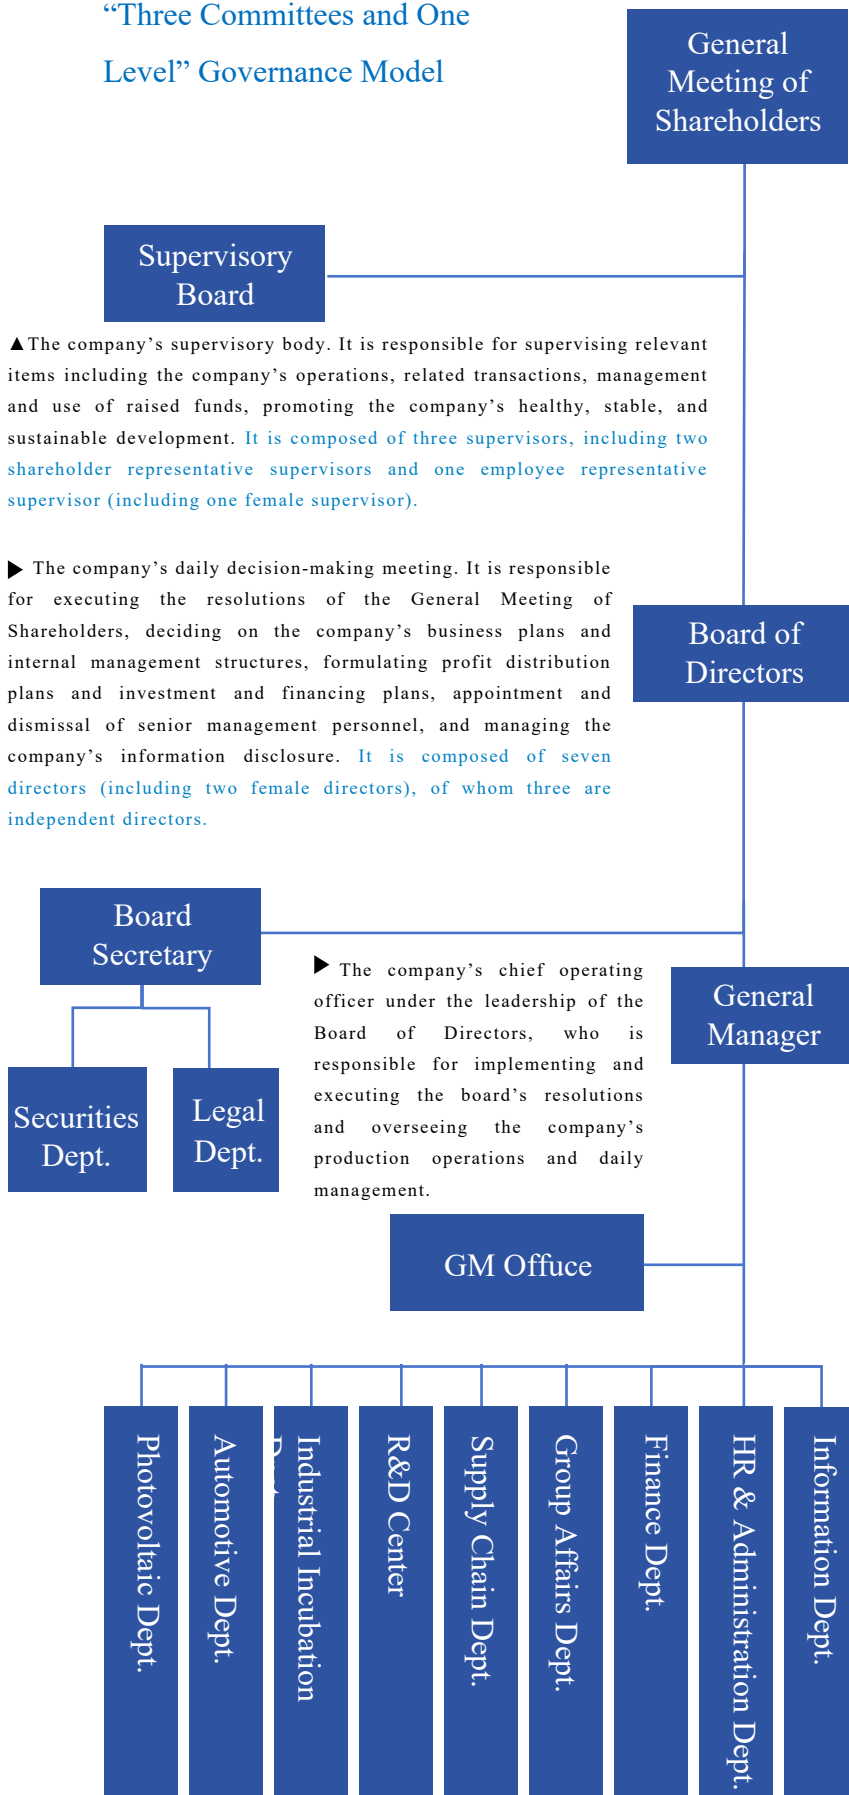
“Three Committees and One Level” Governance Model

General Meeting of Shareholders

Supervisory Board

▲The company’s supervisory body. It is responsible for supervising relevant items including the company’s operations, related transactions, management and use of raised funds, promoting the company’s healthy, stable, and sustainable development. It is composed of three supervisors, including two shareholder representative supervisors and one employee representative supervisor (including one female supervisor).

▶ The company’s daily decision-making meeting. It is responsible for executing the resolutions of the General Meeting of Shareholders, deciding on the company’s business plans and internal management structures, formulating profit distribution plans and investment and financing plans, appointment and dismissal of senior management personnel, and managing the company’s information disclosure. It is composed of seven directors (including two female directors), of whom three are independent directors.

Board of Directors

Board Secretary

Securities Dept.

Legal Dept.

▶ The company’s chief operating officer under the leadership of the Board of Directors, who is responsible for implementing and executing the board’s resolutions and overseeing the company’s production operations and daily management.

General Manager

GM Office

Photovoltaic Dept.

Automotive Dept.

Industrial Incubation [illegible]

R&D Center

Supply Chain Dept.

Group Affairs Dept.

Finance Dept.

HR & Administration Dept.

Information Dept.